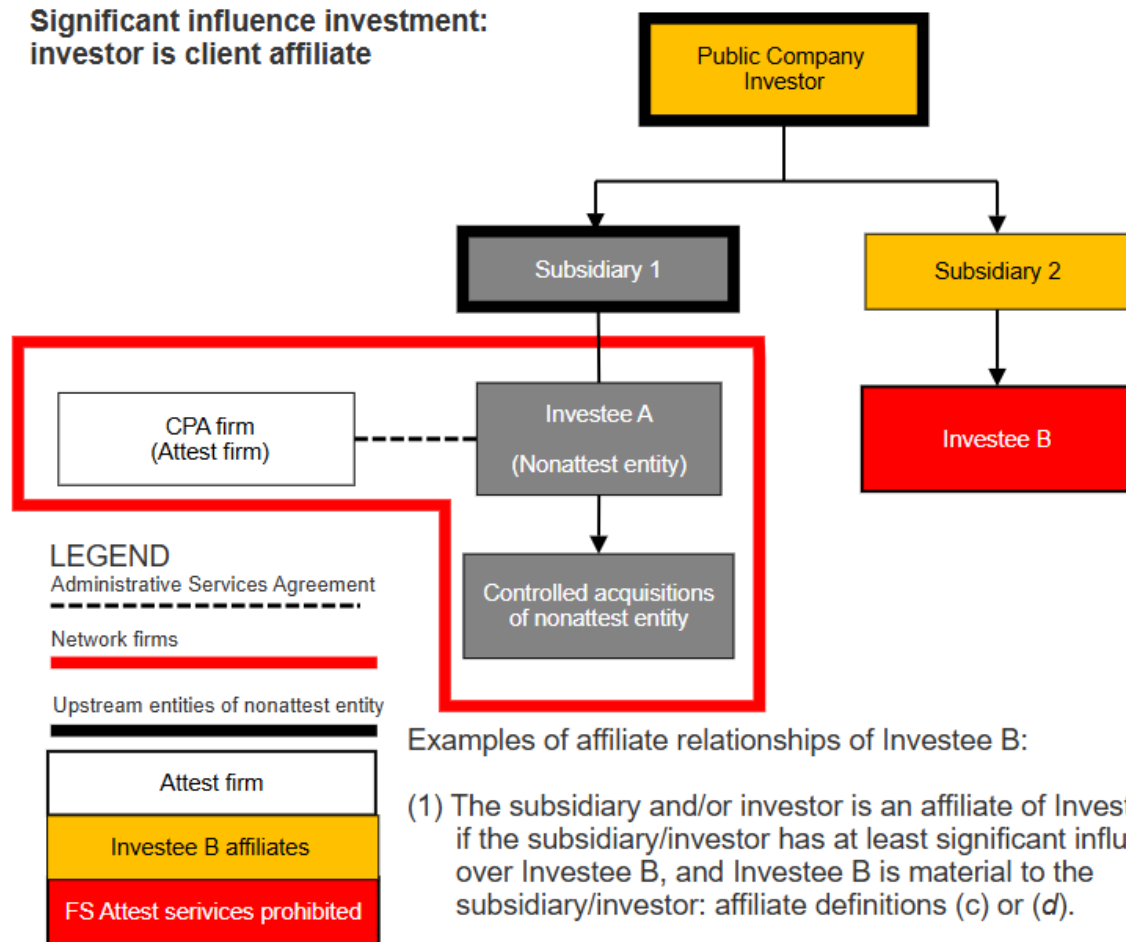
Significant influence investment: investor is client affiliate

Public Company Investor

Subsidiary 1

Subsidiary 2

CPA firm (Attest firm)

Investee A

(Nonattest entity)

Investee B

Controlled acquisitions of nonattest entity

LEGEND

Administrative Services Agreement

Network firms

Upstream entities of nonattest entity

Attest firm

Investee B affiliates

FS Attest serivices prohibited

Examples of affiliate relationships of Investee B:

(1) The subsidiary and/or investor is an affiliate of Invest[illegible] if the subsidiary/investor has at least significant influ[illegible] over Investee B, and Investee B is material to the subsidiary/investor: affiliate definitions (c) or (*d*).